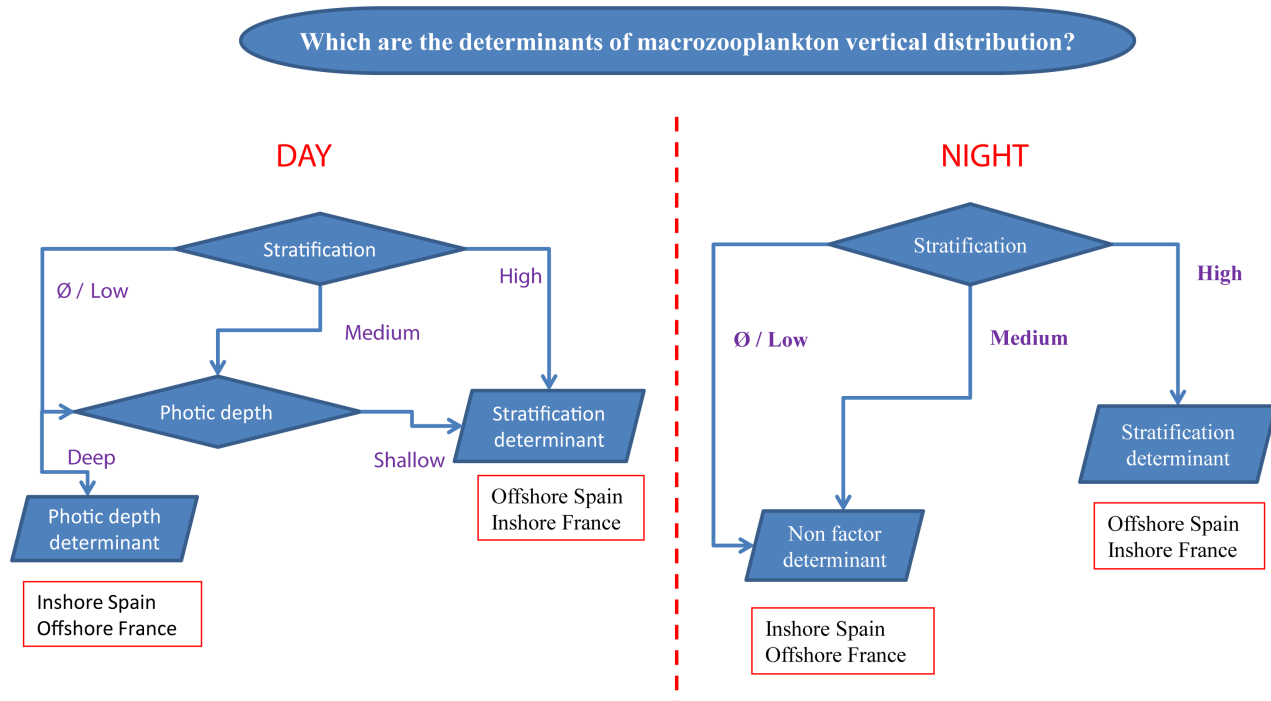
Which are the determinants of macrozooplankton vertical distribution?

DAY

Stratification

Ø / Low

High

Medium

Photic depth

Stratification determinant

Deep

Shallow

Photic depth determinant

Offshore Spain
Inshore France

Inshore Spain
Offshore France

NIGHT

Stratification

High

Ø / Low

Medium

Stratification determinant

Non factor determinant

Offshore Spain
Inshore France

Inshore Spain
Offshore France